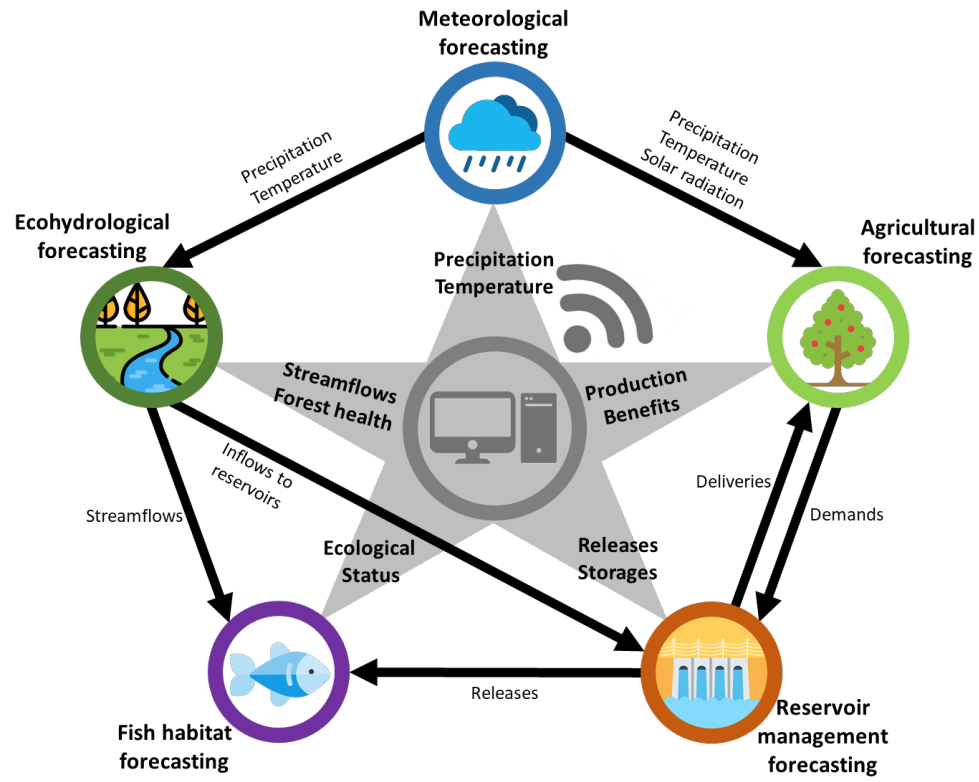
Meteorological forecasting

Precipitation
Temperature

Precipitation
Temperature
Solar radiation

Ecohydrological forecasting

Agricultural forecasting

Precipitation
Temperature

Streamflows
Forest health

Production
Benefits

Inflows to reservoirs

Deliveries

Demands

Streamflows

Ecological
Status

Releases
Storages

Releases

Fish habitat forecasting

Reservoir management forecasting